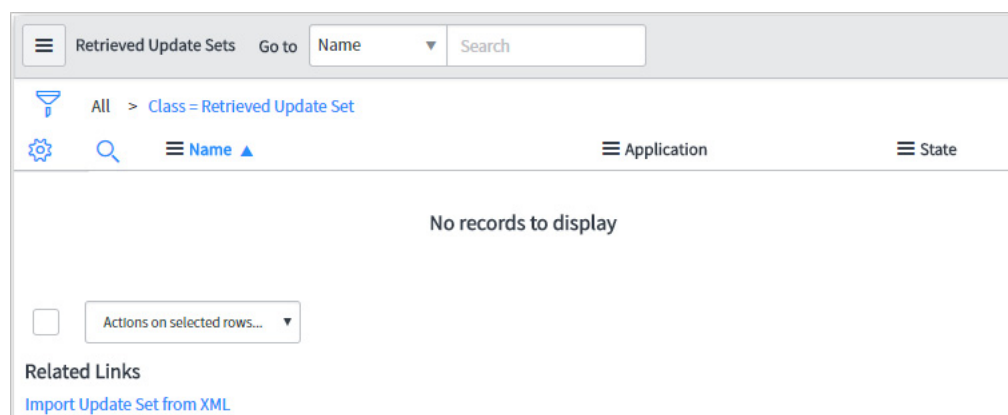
Retrieved Update Sets Go to Name ▼ Search

All > Class = Retrieved Update Set

Name ▲ Application State

No records to display

Actions on selected rows... ▼

Related Links

Import Update Set from XML